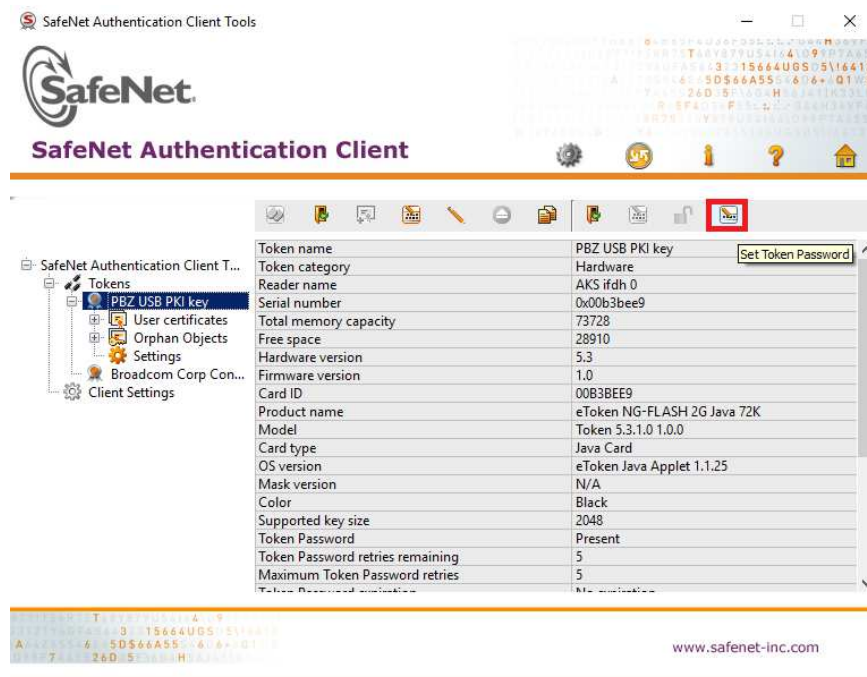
SafeNet Authentication Client Tools

SafeNet.

SafeNet Authentication Client

Set Token Password

SafeNet Authentication Client T...
Tokens
PBZ USB PKI key
User certificates
Orphan Objects
Settings
Broadcom Corp Con...
Client Settings

| | |
|---|---|
| Token name | PBZ USB PKI key |
| Token category | Hardware |
| Reader name | AKS ifdh 0 |
| Serial number | 0x00b3bee9 |
| Total memory capacity | 73728 |
| Free space | 28910 |
| Hardware version | 5.3 |
| Firmware version | 1.0 |
| Card ID | 00B3BEE9 |
| Product name | eToken NG-FLASH 2G Java 72K |
| Model | Token 5.3.1.0 1.0.0 |
| Card type | Java Card |
| OS version | eToken Java Applet 1.1.25 |
| Mask version | N/A |
| Color | Black |
| Supported key size | 2048 |
| Token Password | Present |
| Token Password retries remaining | 5 |
| Maximum Token Password retries | 5 |
| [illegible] | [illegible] |

www.safenet-inc.com